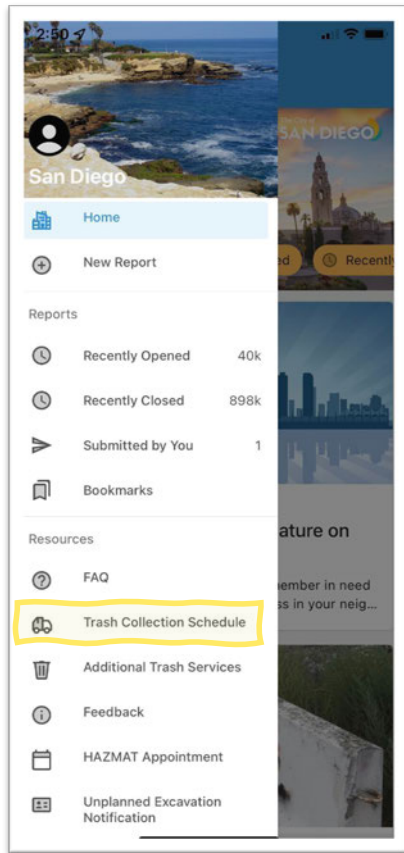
2:50

San Diego

Home

New Report

Reports

Recently Opened 40k

Recently Closed 898k

Submitted by You 1

Bookmarks

Resources

FAQ

Trash Collection Schedule

Additional Trash Services

Feedback

HAZMAT Appointment

Unplanned Excavation Notification

The City of SAN DIEGO

ed

Recently

ature on

member in need

ss in your neig...